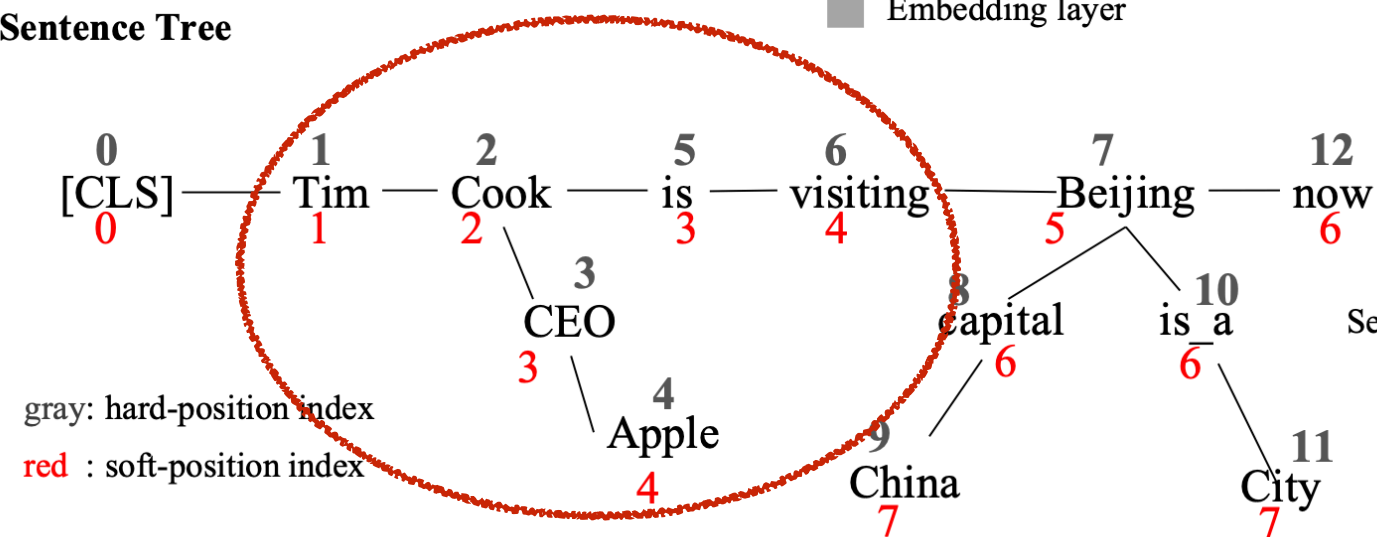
Sentence Tree

Embedding layer

0
[CLS]
0

1
Tim
1

2
Cook
2

5
is
3

6
visiting
4

7
Beijing
5

12
now
6

3
CEO
3

4
Apple
4

8
capital
6

10
is_a
6

Se

9
China
7

11
City
7

gray: hard-position index
red : soft-position index